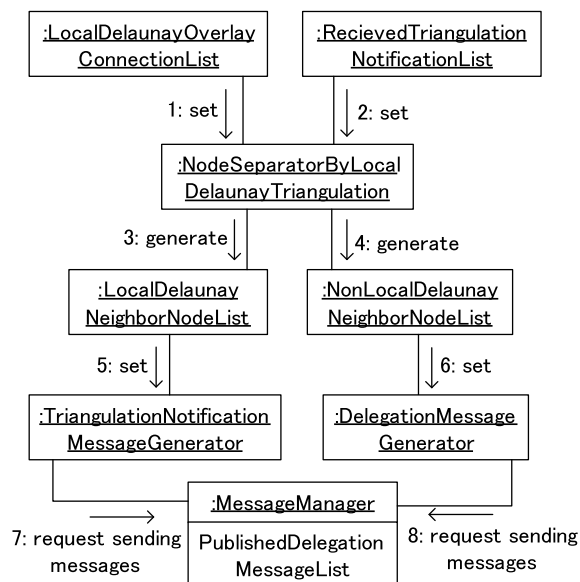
:LocalDelaunayOverlayConnectionList

:RecievedTriangulationNotificationList

1: set

2: set

:NodeSeparatorByLocalDelaunayTriangulation

3: generate

4: generate

:LocalDelaunayNeighborNodeList

:NonLocalDelaunayNeighborNodeList

5: set

6: set

:TriangulationNotificationMessageGenerator

:DelegationMessageGenerator

:MessageManager

PublishedDelegationMessageList

7: request sending messages

8: request sending messages